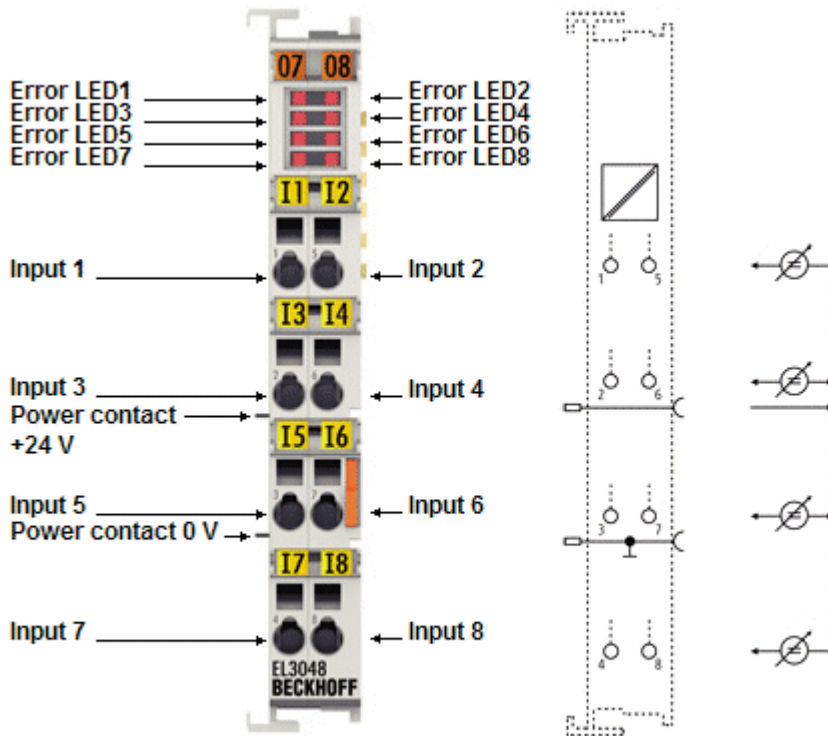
07 08
Error LED1
Error LED3
Error LED5
Error LED7
Error LED2
Error LED4
Error LED6
Error LED8
I1 I2
Input 1
Input 2
I3 I4
Input 3
Power contact +24 V
Input 4
I5 I6
Input 5
Power contact 0 V
Input 6
I7 I8
Input 7
Input 8
EL3048
BECKHOFF
1 5
2 6
3 7
4 8